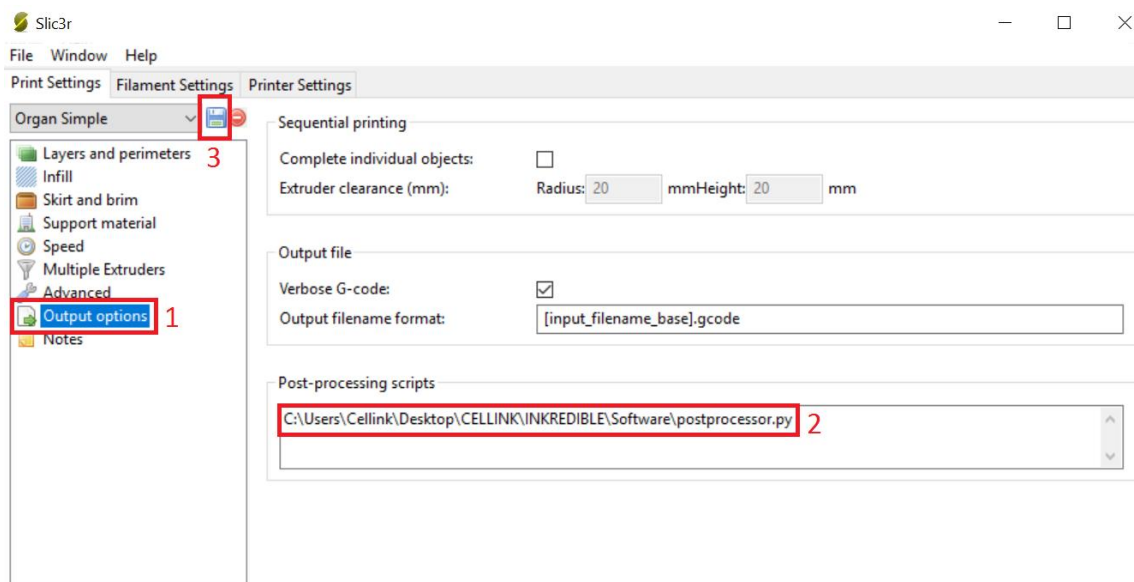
Slic3r

File Window Help

Print Settings Filament Settings Printer Settings

Organ Simple

3

Layers and perimeters
Infill
Skirt and brim
Support material
Speed
Multiple Extruders
Advanced
Output options 1
Notes

Sequential printing

Complete individual objects:
Extruder clearance (mm): Radius: 20 mmHeight: 20 mm

Output file

Verbose G-code:
Output filename format: [input_filename_base].gcode

Post-processing scripts

C:\Users\Cellink\Desktop\CELLINK\INKREDIBLE\Software\postprocessor.py 2